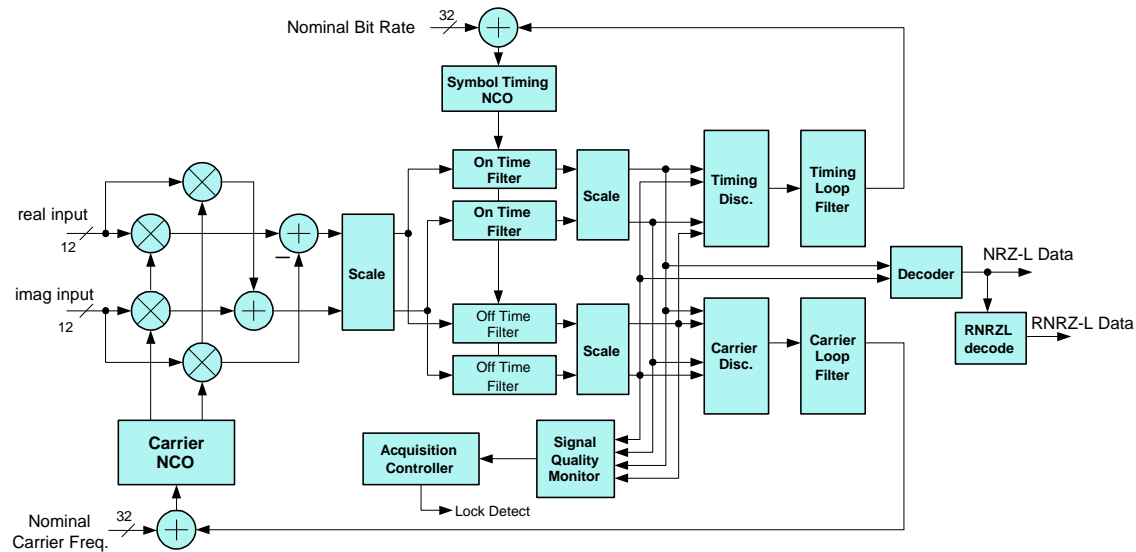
Nominal Bit Rate
32
Symbol Timing NCO
On Time Filter
On Time Filter
Scale
Timing Disc.
Timing Loop Filter
real input
12
imag input
12
–
Scale
Off Time Filter
Off Time Filter
Scale
Carrier Disc.
Carrier Loop Filter
Decoder
NRZ-L Data
RNRZL decode
RNRZ-L Data
Carrier NCO
Acquisition Controller
Signal Quality Monitor
Lock Detect
Nominal Carrier Freq.
32